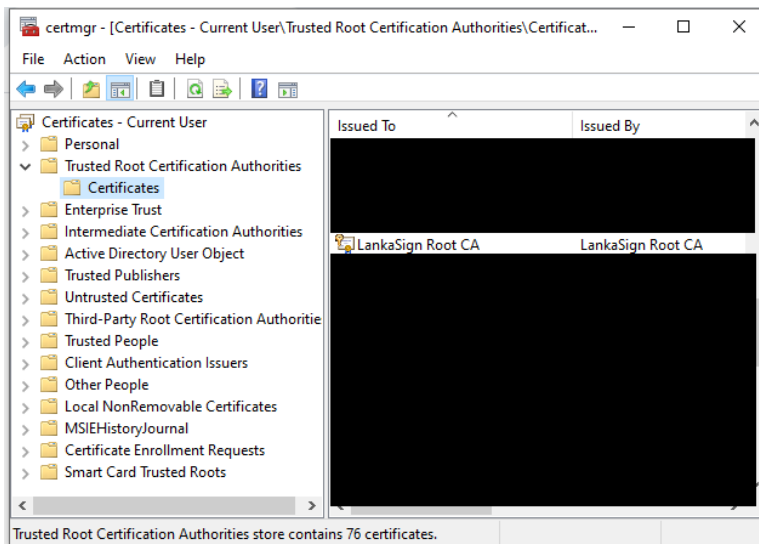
certmgr - [Certificates - Current User\Trusted Root Certification Authorities\Certificat...

File Action View Help

Certificates - Current User
Personal
Trusted Root Certification Authorities
Certificates
Enterprise Trust
Intermediate Certification Authorities
Active Directory User Object
Trusted Publishers
Untrusted Certificates
Third-Party Root Certification Authoritie
Trusted People
Client Authentication Issuers
Other People
Local NonRemovable Certificates
MSIEHistoryJournal
Certificate Enrollment Requests
Smart Card Trusted Roots

| Issued To | Issued By |
|---|---|
| LankaSign Root CA | LankaSign Root CA |

Trusted Root Certification Authorities store contains 76 certificates.